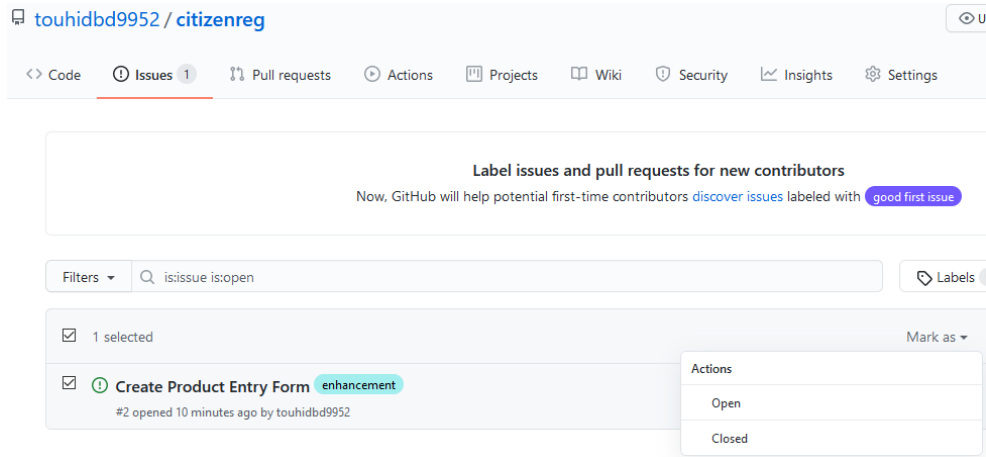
touhidbd9952 / citizenreg

U

Code Issues 1 Pull requests Actions Projects Wiki Security Insights Settings

Label issues and pull requests for new contributors

Now, GitHub will help potential first-time contributors discover issues labeled with good first issue

Filters is:issue is:open

Labels

1 selected

Mark as

Create Product Entry Form enhancement

#2 opened 10 minutes ago by touhidbd9952

Actions

Open

Closed